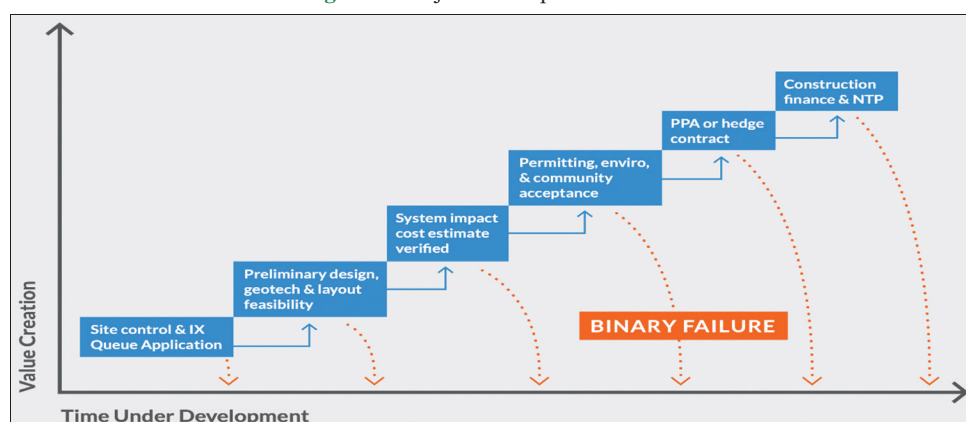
Site control & IX Queue Application

Preliminary design, geotech & layout feasibility

System impact cost estimate verified

Permitting, enviro, & community acceptance

PPA or hedge contract

Construction finance & NTP

BINARY FAILURE

Value Creation

Time Under Development